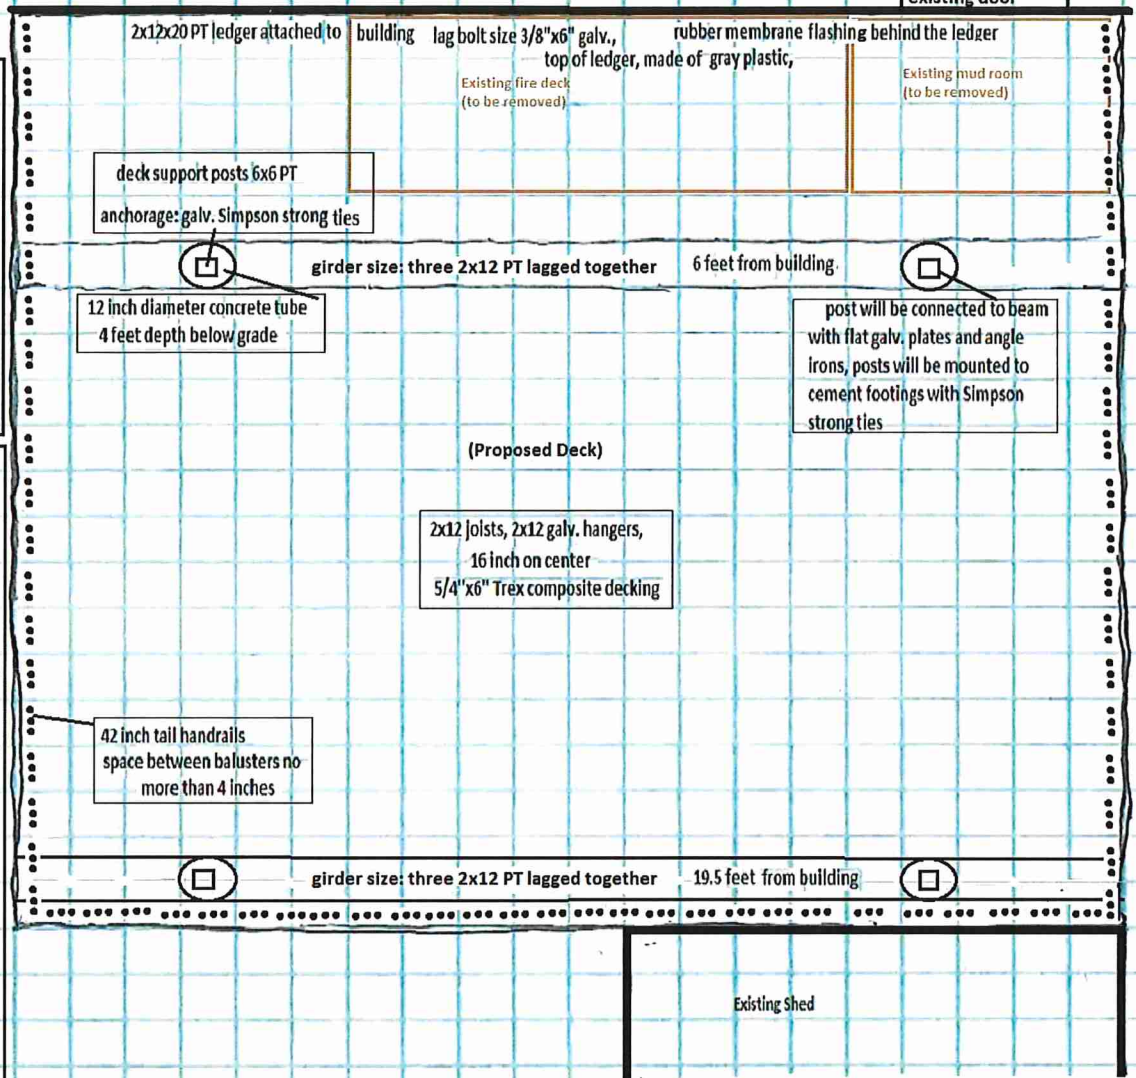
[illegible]

2x12x20 PT ledger attached to building lag bolt size 3/8"x6" galv., top of ledger, made of gray plastic, rubber membrane flashing behind the ledger

Existing fire deck
(to be removed)

Existing mud room
(to be removed)

deck support posts 6x6 PT
anchorage: galv. Simpson strong ties

girder size: three 2x12 PT lagged together 6 feet from building

12 inch diameter concrete tube
4 feet depth below grade

post will be connected to beam with flat galv. plates and angle irons, posts will be mounted to cement footings with Simpson strong ties

(Proposed Deck)

2x12 joists, 2x12 galv. hangers, 16 inch on center
5/4"x6" Trex composite decking

42 inch tall handrails
space between balusters no more than 4 inches

girder size: three 2x12 PT lagged together 19.5 feet from building

Existing Shed